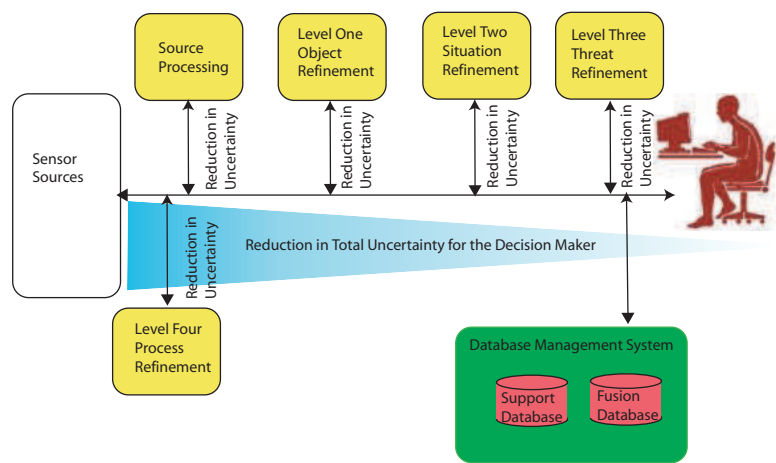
Source Processing

Level One Object Refinement

Level Two Situation Refinement

Level Three Threat Refinement

Sensor Sources

Reduction in Uncertainty

Reduction in Uncertainty

Reduction in Uncertainty

Reduction in Uncertainty

Reduction in Uncertainty

Reduction in Total Uncertainty for the Decision Maker

Level Four Process Refinement

Database Management System

Support Database

Fusion Database